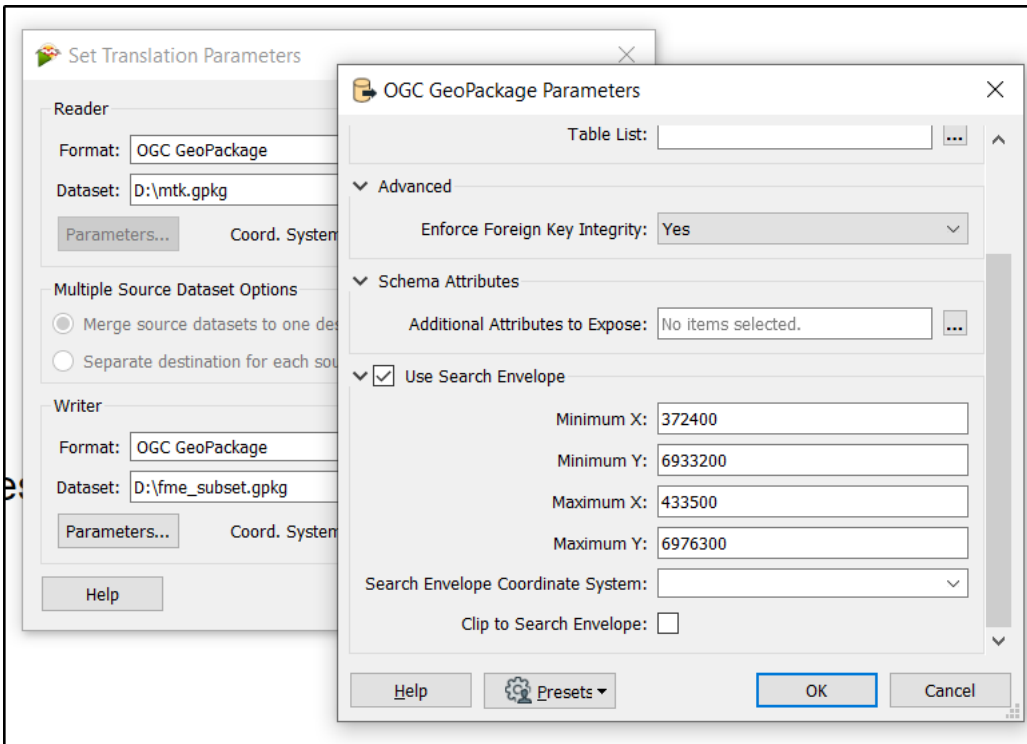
Set Translation Parameters

Reader

Format: OGC GeoPackage

Dataset: D:\mtk.gpkg

Parameters...

Coord. Syster

Multiple Source Dataset Options

Merge source datasets to one de

Separate destination for each sou

Writer

Format: OGC GeoPackage

Dataset: D:\fme_subset.gpkg

Parameters...

Coord. Syster

Help

OGC GeoPackage Parameters

Table List:

Advanced

Enforce Foreign Key Integrity: Yes

Schema Attributes

Additional Attributes to Expose: No items selected.

Use Search Envelope

Minimum X: 372400

Minimum Y: 6933200

Maximum X: 433500

Maximum Y: 6976300

Search Envelope Coordinate System:

Clip to Search Envelope:

Help

Presets

OK

Cancel